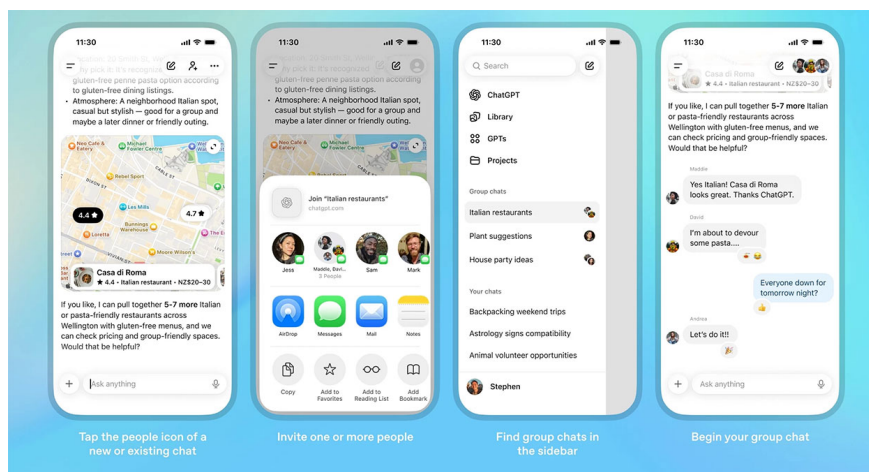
11:30

gluten-free penne pasta option according to gluten-free dining listings.

• Atmosphere: A neighborhood Italian spot, casual but stylish — good for a group and maybe a later dinner or friendly outing.

Neo Cafe & Eatery
Rebel Sport
Les Mills
Bunnings Warehouse
Loretta
4.4
4.7

Casa di Roma
★ 4.4 · Italian restaurant · NZ$20–30

If you like, I can pull together 5–7 more Italian or pasta-friendly restaurants across Wellington with gluten-free menus, and we can check pricing and group-friendly spaces. Would that be helpful?

Ask anything

Tap the people icon of a new or existing chat

11:30

gluten-free penne pasta option according to gluten-free dining listings.

• Atmosphere: A neighborhood Italian spot, casual but stylish — good for a group and maybe a later dinner or friendly outing.

Join "Italian restaurants"
chatgpt.com

Jess
Maddie, Davi...
3 People
Sam
Mark

AirDrop
Messages
Mail
Notes

Copy
Add to Favorites
Add to Reading List
Add Bookmark

Invite one or more people

11:30

Search

ChatGPT
Library
GPTs
Projects

Group chats
Italian restaurants
Plant suggestions
House party ideas

Your chats
Backpacking weekend trips
Astrology signs compatibility
Animal volunteer opportunities

Stephen

Find group chats in the sidebar

11:30

Casa di Roma
★ 4.4 · Italian restaurant

If you like, I can pull together 5–7 more Italian or pasta-friendly restaurants across Wellington with gluten-free menus, and we can check pricing and group-friendly spaces. Would that be helpful?

Maddie
Yes Italian! Casa di Roma looks great. Thanks ChatGPT.

David
I'm about to devour some pasta....

Everyone down for tomorrow night?

Andrea
Let's do it!!

Ask anything

Begin your group chat